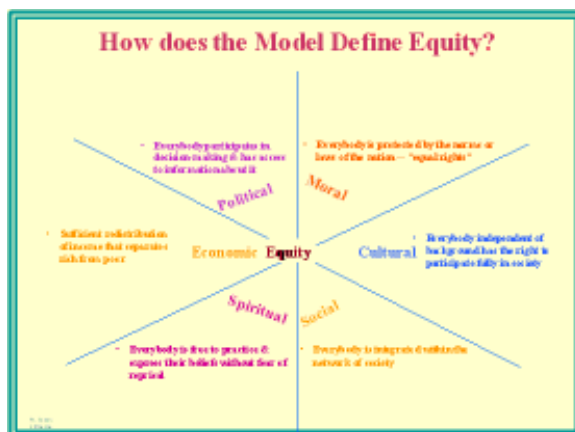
How does the Model Define Equity?

• Everybody participates in decision making & has access to information about it

Political

• Everybody is protected by the norms or laws of the nation – "equal rights"

Moral

• Sufficient redistribution of income that separates rich from poor

Economic

Equity

Cultural

• Everybody independent of background has the right to participate fully in society

Spiritual

• Everybody is free to practice & express their beliefs without fear of reprisal

Social

• Everybody is integrated within the network of society

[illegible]